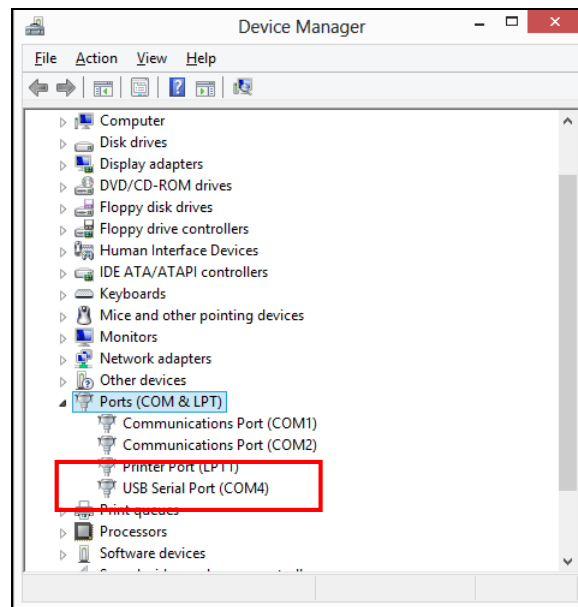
Device Manager

File Action View Help

Computer
Disk drives
Display adapters
DVD/CD-ROM drives
Floppy disk drives
Floppy drive controllers
Human Interface Devices
IDE ATA/ATAPI controllers
Keyboards
Mice and other pointing devices
Monitors
Network adapters
Other devices
Ports (COM & LPT)
Communications Port (COM1)
Communications Port (COM2)
Printer Port (LPT1)
USB Serial Port (COM4)
Print queues
Processors
Software devices
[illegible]